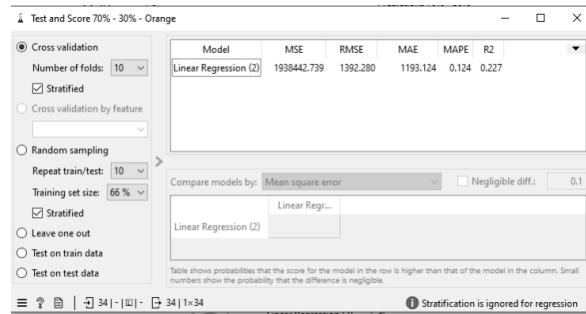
Test and Score 70% - 30% - Orange

Cross validation
Number of folds: 10
Stratified
Cross validation by feature
Random sampling
Repeat train/test: 10
Training set size: 66 %
Stratified
Leave one out
Test on train data
Test on test data

| Model | MSE | RMSE | MAE | MAPE | R2 |
|---|---|---|---|---|---|
| Linear Regression (2) | 1938442.739 | 1392.280 | 1193.124 | 0.124 | 0.227 |

Compare models by: Mean square error
Negligible diff.: 0.1

| | Linear Regr... |
|---|---|
| Linear Regression (2) | |

Table shows probabilities that the score for the model in the row is higher than that of the model in the column. Small numbers show the probability that the difference is negligible.

34 | - | - 34 | 1×34
Stratification is ignored for regression